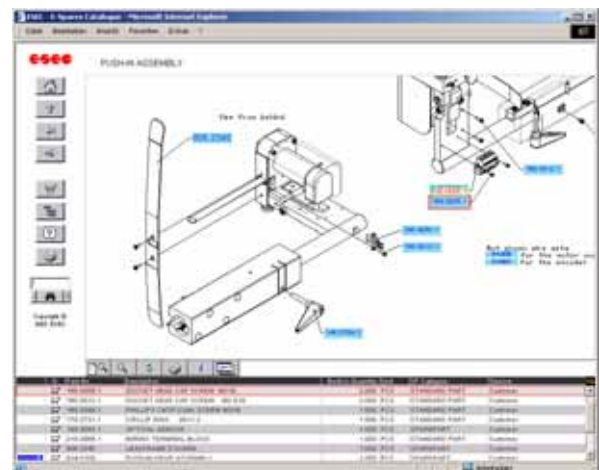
ESEC - E-Spares Catalogue - Microsoft Internet Explorer

Datei Bearbeiten Ansicht Favoriten Extras ?

esec

PUSH-IN ASSEMBLY

Copyright © 2001 ESEC

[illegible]

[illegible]

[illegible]

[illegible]

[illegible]

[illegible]

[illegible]

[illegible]

Not shown ahe able
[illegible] for the motor ou
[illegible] for the encoder

| | Number | Description | Quantity | Part Type | Status |
|---|---|---|---|---|---|
| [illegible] | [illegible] | SOCKET HEAD CAP SCREW M3X6 | 1.000 PCS | STANDARD PART | Customer |
| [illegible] | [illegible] | SOCKET HEAD CAP SCREW M3 X10 | 1.000 PCS | STANDARD PART | Customer |
| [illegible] | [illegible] | PHILLIPS CAP COIL SCREW M3X6 | 1.000 PCS | STANDARD PART | Customer |
| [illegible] | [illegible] | CIRCLIP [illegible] | 1.000 PCS | STANDARD PART | Customer |
| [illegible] | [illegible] | OPTICAL SENSOR | 1.000 PCS | SPAREPART | Customer |
| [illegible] | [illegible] | WIRING TERMINAL BLOCK | 1.000 PCS | STANDARD PART | Customer |
| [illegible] | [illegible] | LEADFRAME STOPPER | 1.000 PCS | SPAREPART | Customer |
| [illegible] | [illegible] | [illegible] | 1.000 PCS | SPAREPART | Customer |

Arbeitsplatz